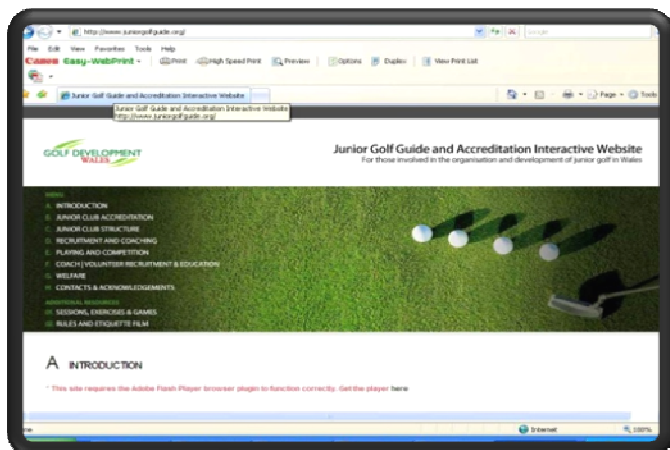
http://www.juniorgolfguide.org/

Google

File Edit View Favorites Tools Help

Canon Easy-WebPrint

Print High Speed Print Preview Options Duplex View Print List

Junior Golf Guide and Accreditation Interactive Website

Junior Golf Guide and Accreditation Interactive Website
http://www.juniorgolfguide.org/

Page Tools

GOLF DEVELOPMENT WALES

Junior Golf Guide and Accreditation Interactive Website
For those involved in the organisation and development of junior golf in Wales

MENU
A INTRODUCTION
B JUNIOR CLUB ACCREDITATION
C JUNIOR CLUB STRUCTURE
D RECRUITMENT AND COACHING
E PLAYING AND COMPETITION
F COACH | VOLUNTEER RECRUITMENT & EDUCATION
G WELFARE
H CONTACTS & ACKNOWLEDGEMENTS
ADDITIONAL RESOURCES
I SESSIONS, EXERCISES & GAMES
J RULES AND ETIQUETTE FILM

A INTRODUCTION

* This site requires the Adobe Flash Player browser plugin to function correctly. Get the player here

Done

Internet

100%